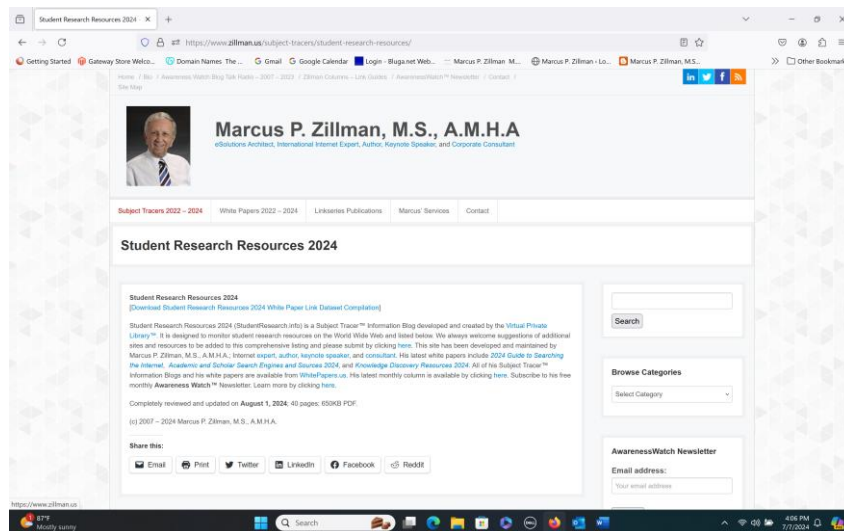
Student Research Resources 2024 ×
https://www.zillman.us/subject-tracers/student-research-resources/
Getting Started Gateway Store Welco... Domain Names The... Gmail Google Calendar Login - Bluga.net Web... Marcus P. Zillman M... Marcus P. Zillman - Lo... Marcus P. Zillman, M.S... Other Bookmarks

Home / Bio / Awareness Watch Blog Talk Radio – 2007 - 2023 / Zillman Columns – Link Guides / AwarenessWatch™ Newsletter / Contact / Site Map

Marcus P. Zillman, M.S., A.M.H.A
eSolutions Architect, International Internet Expert, Author, Keynote Speaker, and Corporate Consultant

Subject Tracers 2022 – 2024 White Papers 2022 – 2024 Linkseries Publications Marcus' Services Contact

Student Research Resources 2024

Student Research Resources 2024
[Download Student Research Resources 2024 White Paper Link Dataset Compilation]

Student Research Resources 2024 (StudentResearch.info) is a Subject Tracer™ Information Blog developed and created by the Virtual Private Library™. It is designed to monitor student research resources on the World Wide Web and listed below. We always welcome suggestions of additional sites and resources to be added to this comprehensive listing and please submit by clicking here. This site has been developed and maintained by Marcus P. Zillman, M.S., A.M.H.A.; Internet expert, author, keynote speaker, and consultant. His latest white papers include 2024 Guide to Searching the Internet, Academic and Scholar Search Engines and Sources 2024, and Knowledge Discovery Resources 2024. All of his Subject Tracer™ Information Blogs and his white papers are available from WhitePapers.us. His latest monthly column is available by clicking here. Subscribe to his free monthly Awareness Watch™ Newsletter. Learn more by clicking here.

Completely reviewed and updated on August 1, 2024; 40 pages; 650KB PDF.

(c) 2007 – 2024 Marcus P. Zillman, M.S., A.M.H.A.

Share this:
Email Print Twitter LinkedIn Facebook Reddit

Search

Browse Categories
Select Category

AwarenessWatch Newsletter
Email address:
Your email address

https://www.zillman.us
87°F Mostly sunny
Search
4:06 PM 7/7/2024